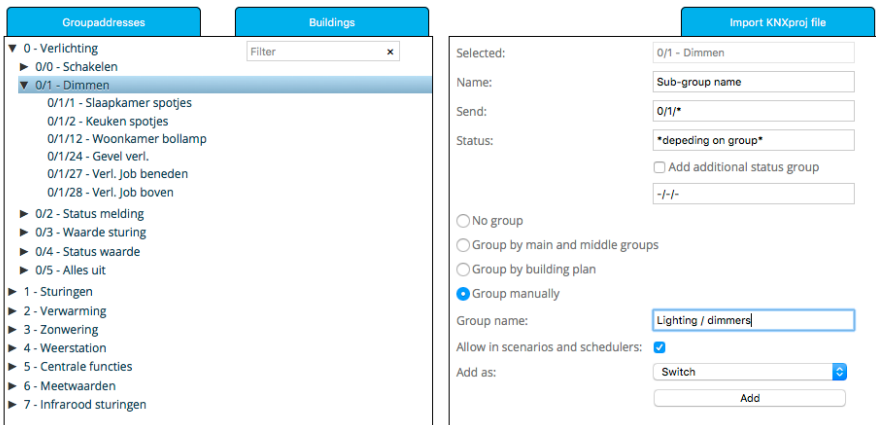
Groupaddresses

Buildings

Import KNXproj file

▼ 0 - Verlichting

Filter ×

► 0/0 - Schakelen
▼ 0/1 - Dimmen
0/1/1 - Slaapkamer spotjes
0/1/2 - Keuken spotjes
0/1/12 - Woonkamer bollamp
0/1/24 - Gevel verl.
0/1/27 - Verl. Job beneden
0/1/28 - Verl. Job boven
► 0/2 - Status melding
► 0/3 - Waarde sturing
► 0/4 - Status waarde
► 0/5 - Alles uit
► 1 - Sturingen
► 2 - Verwarming
► 3 - Zonwering
► 4 - Weerstation
► 5 - Centrale functies
► 6 - Meetwaarden
► 7 - Infrarood sturingen

Selected: 0/1 - Dimmen

Name: Sub-group name

Send: 0/1/*

Status: *depeding on group*

Add additional status group

-/-/-

No group

Group by main and middle groups

Group by building plan

Group manually

Group name: Lighting / dimmers

Allow in scenarios and schedulers:

Add as: Switch

Add